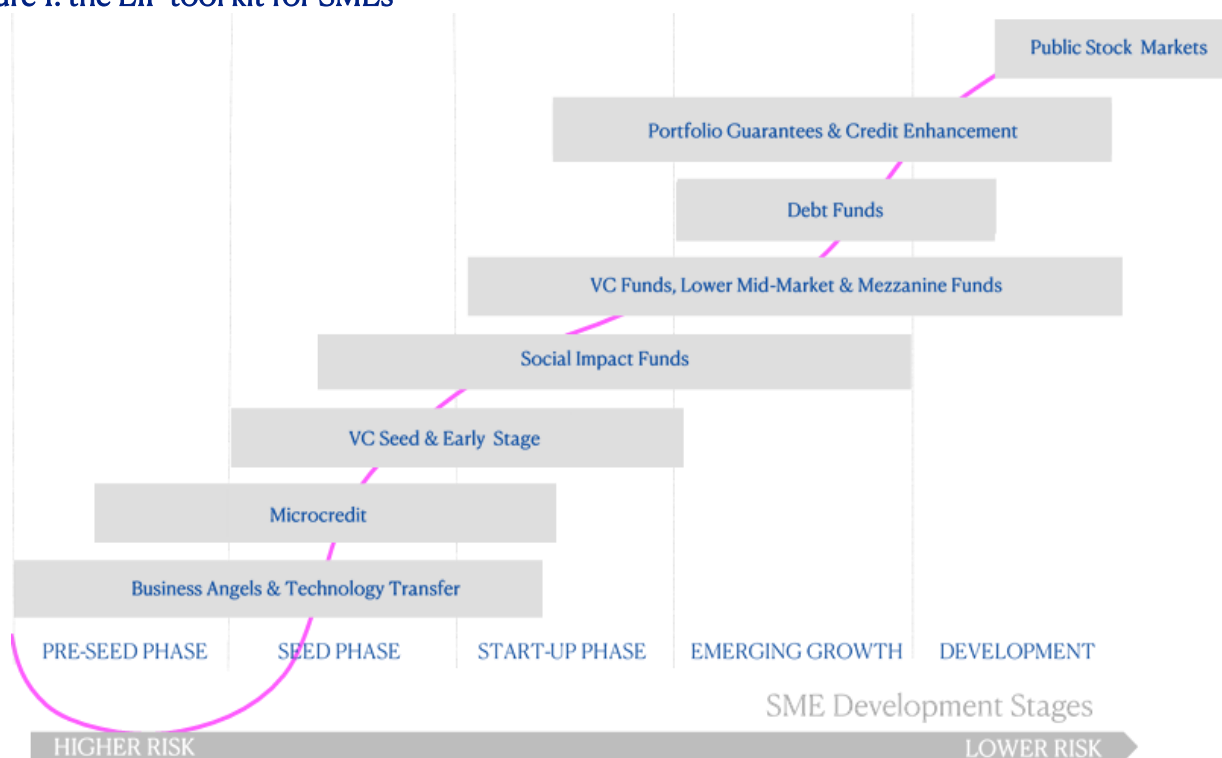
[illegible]re 1: the EIF toolkit for SMEs

Public Stock Markets

Portfolio Guarantees & Credit Enhancement

Debt Funds

VC Funds, Lower Mid-Market & Mezzanine Funds

Social Impact Funds

VC Seed & Early Stage

Microcredit

Business Angels & Technology Transfer

PRE-SEED PHASE

SEED PHASE

START-UP PHASE

EMERGING GROWTH

DEVELOPMENT

SME Development Stages

HIGHER RISK

LOWER RISK